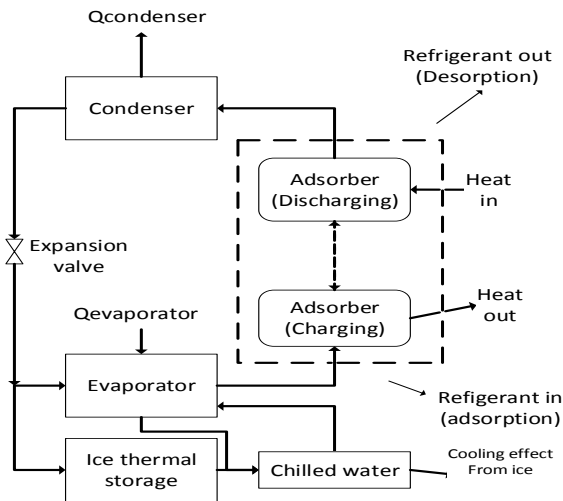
Qcondenser

Refrigerant out (Desorption)

Condenser

Adsorber (Discharging)

Heat in

Expansion valve

Adsorber (Charging)

Heat out

Qevaporator

Evaporator

Refigerant in (adsorption)

Ice thermal storage

Chilled water

Cooling effect From ice